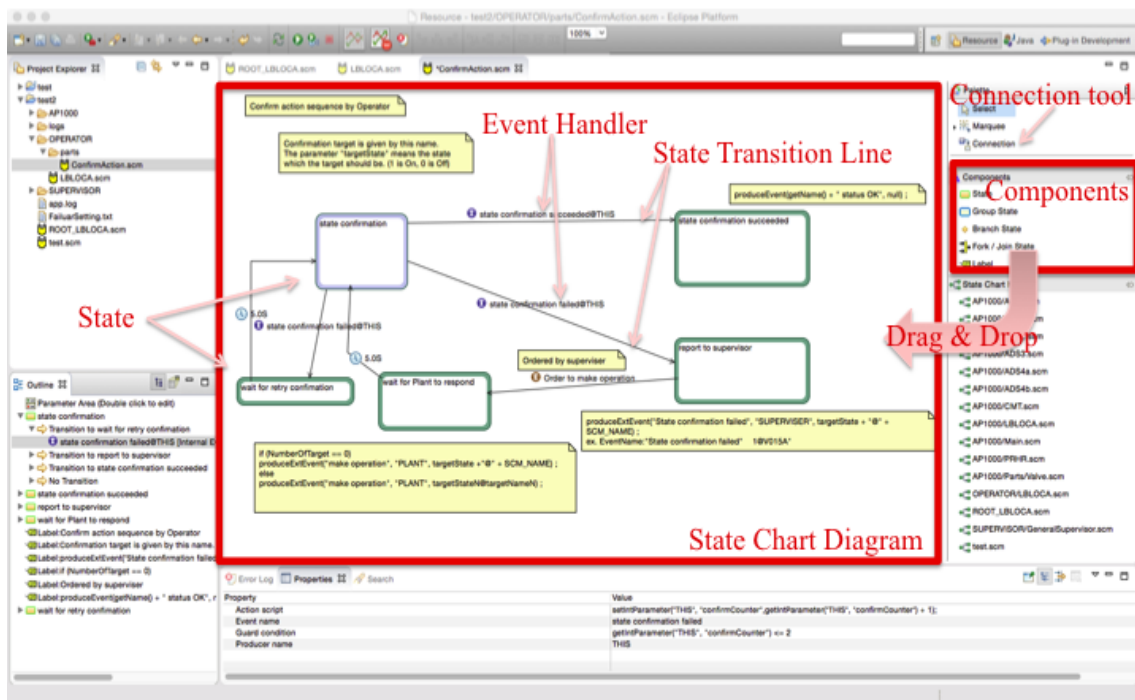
Resource - test2/OPERATOR/parts/ConfirmAction.scm - Eclipse Platform

100%

Resource Java Plug-in Development

Project Explorer
test
test2
AP1000
logs
OPERATOR
parts
ConfirmAction.scm
LBLOCA.scm
SUPERVISOR
app.log
FailuarSetting.txt
ROOT_LBLOCA.scm
test.scm

ROOT_LBLOCA.scm LBLOCA.scm *ConfirmAction.scm

Confirm action sequence by Operator

Confirmation target is given by this name. The parameter "targetState" means the state which the target should be. (1 is On, 0 is Off)

Event Handler

State Transition Line

produceEvent(getName() + " status OK", null) ;

state confirmation

state confirmation succeeded@THIS

state confirmation succeeded

state confirmation failed@THIS

State

5.0S

state confirmation failed@THIS

5.0S

report to supervisor

Ordered by superviser

Order to make operation

wait for retry confimation

wait for Plant to respond

produceExtEvent("State confirmation failed", "SUPERVISER", targetState + "@" + SCM_NAME) ;
ex. EventName:"State confirmation failed 1@V015A"

if (NumberOfTarget == 0)
produceExtEvent("make operation", "PLANT", targetState +"@" + SCM_NAME) ;
else
produceExtEvent("make operation", "PLANT", targetStateN@targetNameN) ;

State Chart Diagram

Connection tool
Select
Marquee
Connection

Components
Components
State
Group State
Branch State
Fork / Join State
Label

State Chart
AP1000/A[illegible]
AP1000/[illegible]
Drag & Drop
AP1000/ADS3.scm
AP1000/ADS4a.scm
AP1000/ADS4b.scm
AP1000/CMT.scm
AP1000/LBLOCA.scm
AP1000/Main.scm
AP1000/PRHR.scm
AP1000/Parts/Valve.scm
OPERATOR/LBLOCA.scm
ROOT_LBLOCA.scm
SUPERVISOR/GeneralSupervisor.scm
test.scm

Outline
Parameter Area (Double click to edit)
state confirmation
Transition to wait for retry confimation
state confirmation failed@THIS [Internal E
Transition to report to supervisor
Transition to state confirmation succeeded
No Transition
state confirmation succeeded
report to supervisor
wait for Plant to respond
Label:Confirm action sequence by Operator
Label:Confirmation target is given by this name.
Label:produceExtEvent("State confirmation failed
Label:if (NumberOfTarget == 0)
Label:Ordered by superviser
Label:produceEvent(getName() + " status OK", n
wait for retry confimation

Error Log Properties Search

| Property | Value |
|---|---|
| Action script | setIntParameter("THIS", "confirmCounter",getIntParameter("THIS", "confirmCounter") + 1); |
| Event name | state confirmation failed |
| Guard condition | getIntParameter("THIS", "confirmCounter") <= 2 |
| Producer name | THIS |